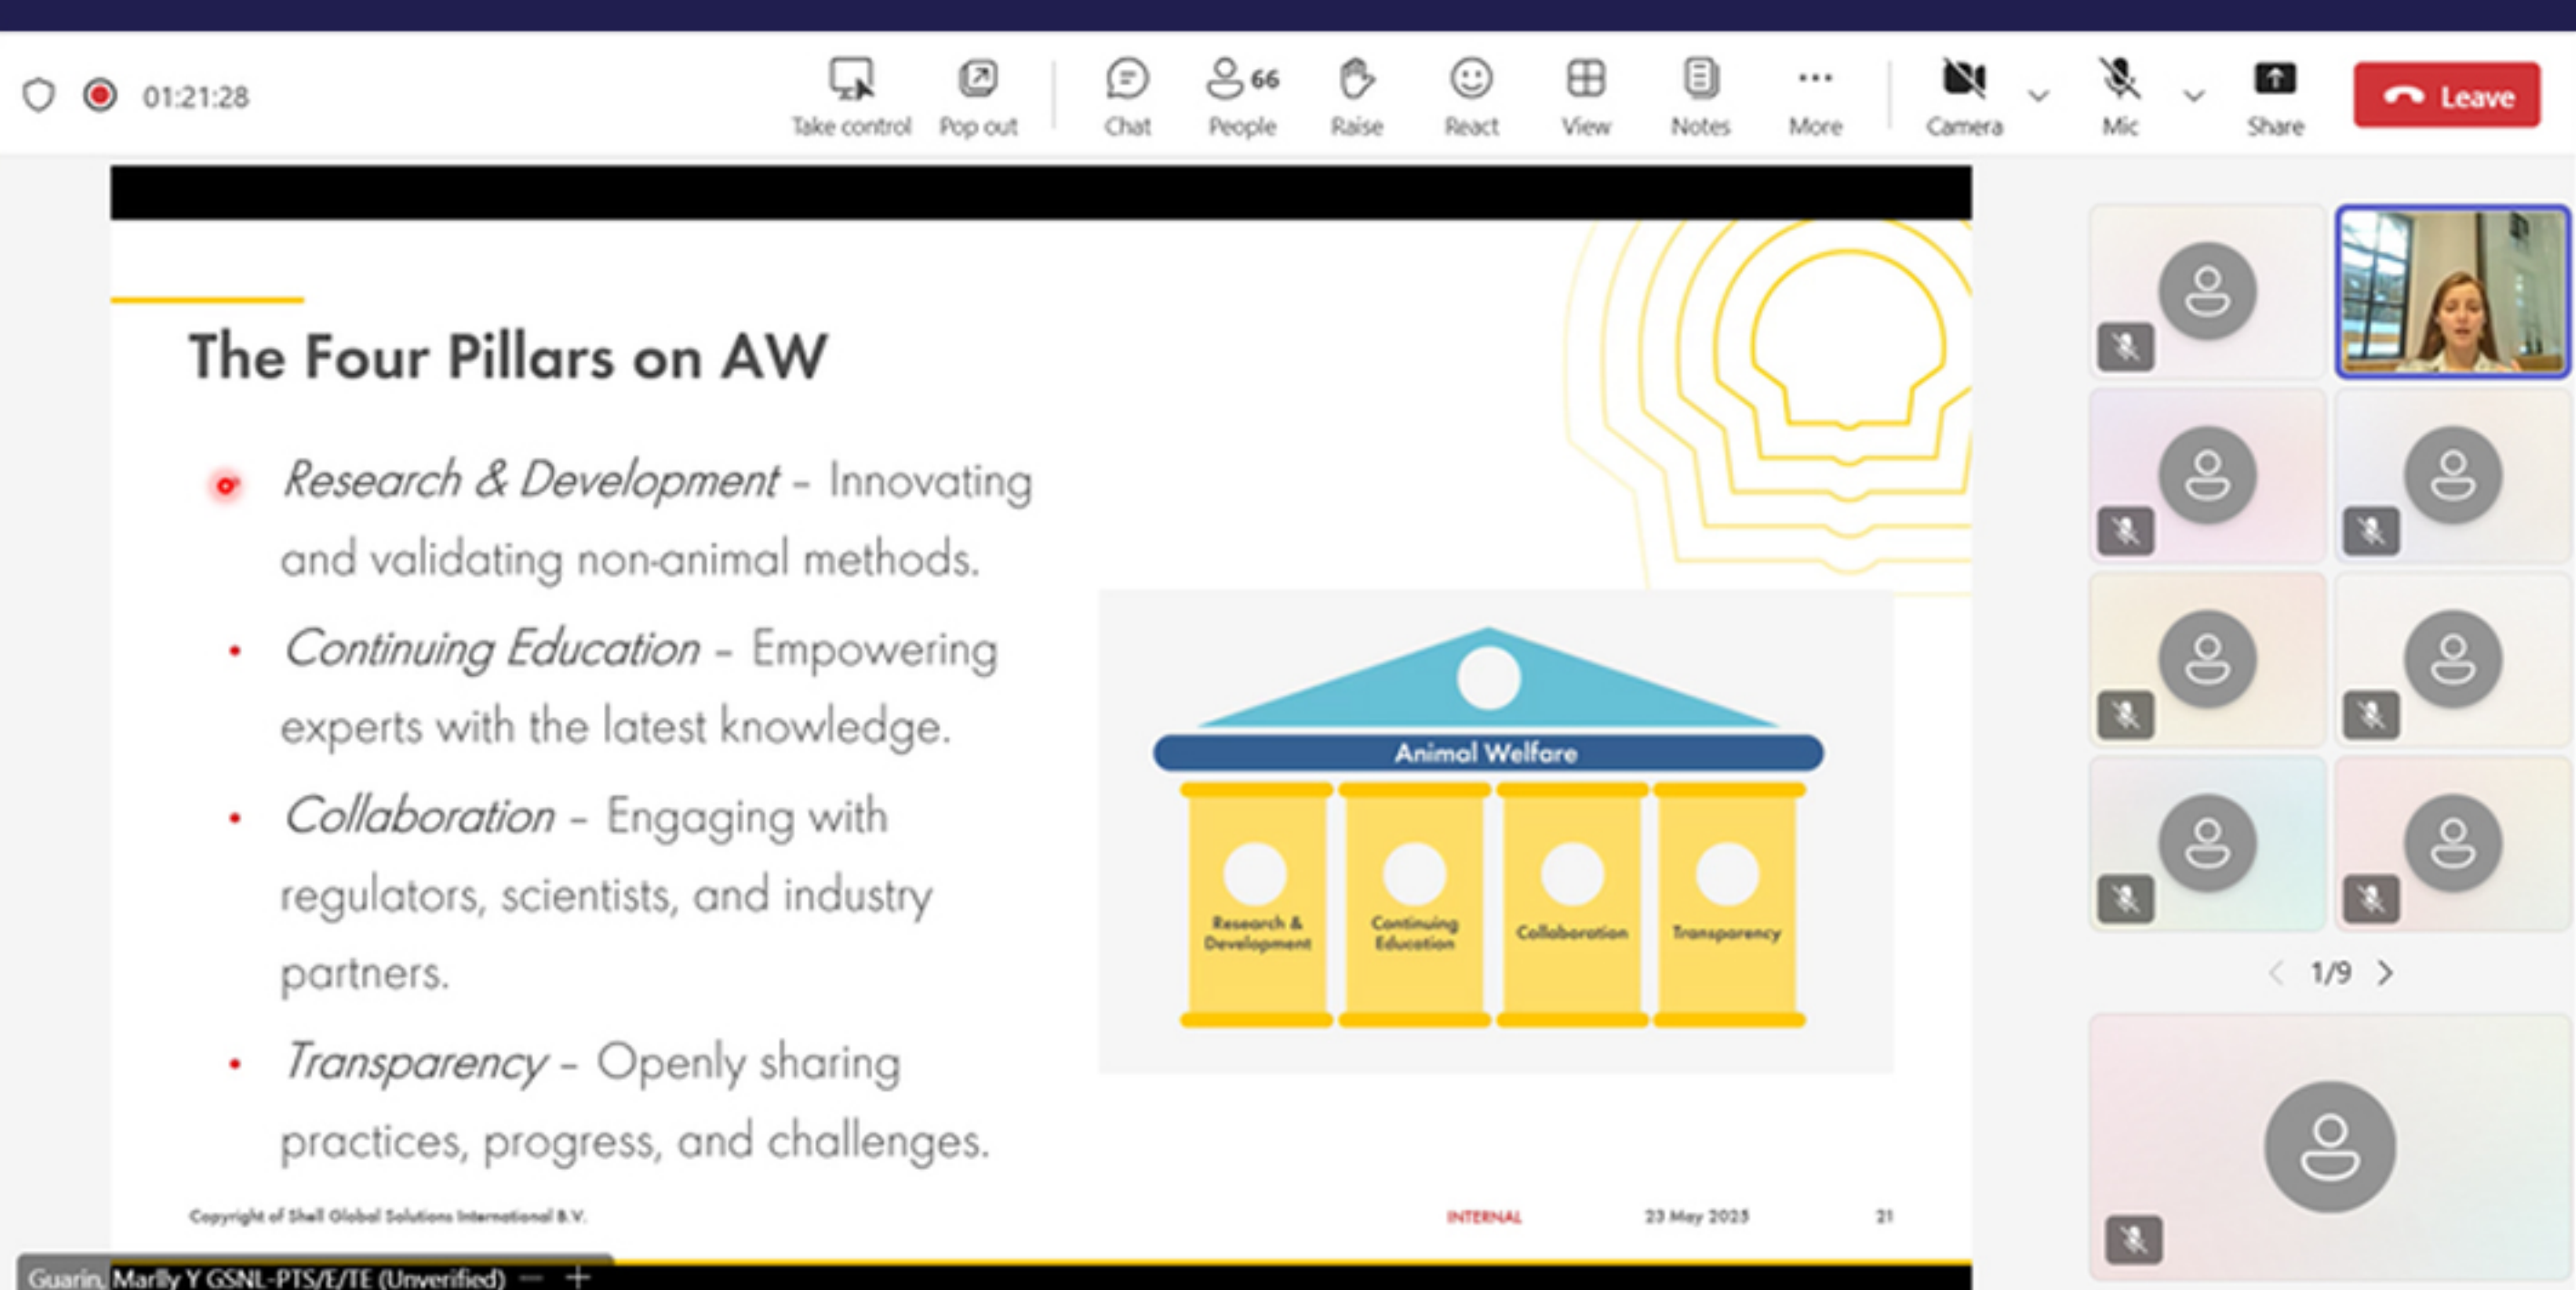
01:21:28

Take control Pop out Chat 66 People Raise React View Notes More Camera Mic Share Leave

The Four Pillars on AW

- *Research & Development* – Innovating and validating non-animal methods.
- *Continuing Education* – Empowering experts with the latest knowledge.
- *Collaboration* – Engaging with regulators, scientists, and industry partners.
- *Transparency* – Openly sharing practices, progress, and challenges.

Animal Welfare

Research & Development

Continuing Education

Collaboration

Transparency

Copyright of Shell Global Solutions International B.V.

INTERNAL

23 May 2025

21

1/9

Guarin, Marlly Y GSNL-PTS/E/TE (Unverified)